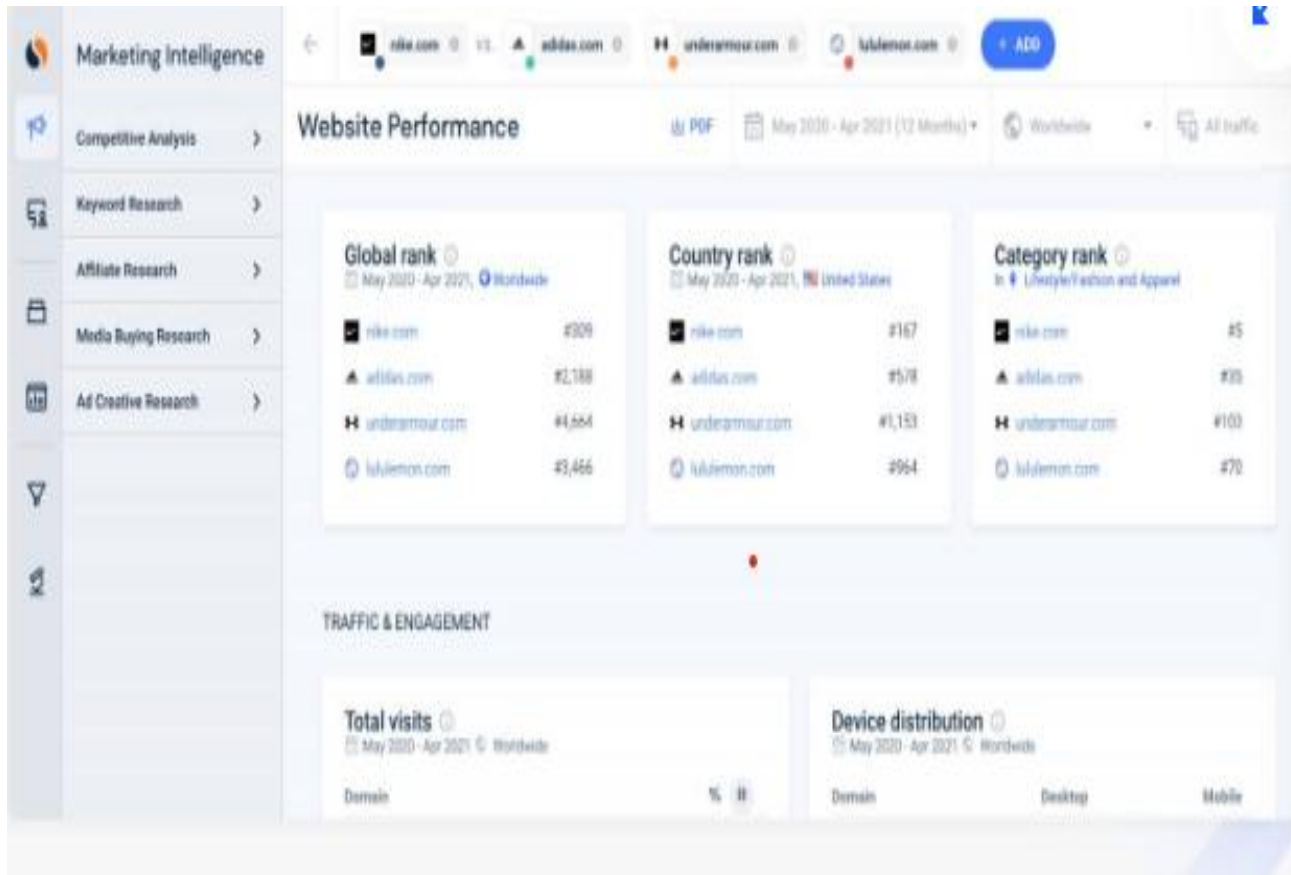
Marketing Intelligence

Competitive Analysis

Keyword Research

Affiliate Research

Media Buying Research

Ad Creative Research

nike.com vs. adidas.com underarmour.com lululemon.com + ADD

Website Performance

PDF May 2020 - Apr 2021 (12 Months) Worldwide All traffic

Global rank
May 2020 - Apr 2021, Worldwide

| nike.com | #309 |
|---|---|
| adidas.com | #2,188 |
| underarmour.com | #4,664 |
| lululemon.com | #3,466 |

Country rank
May 2020 - Apr 2021, United States

| nike.com | #167 |
|---|---|
| adidas.com | #578 |
| underarmour.com | #1,153 |
| lululemon.com | #964 |

Category rank
In Lifestyle/Fashion and Apparel

| nike.com | #5 |
|---|---|
| adidas.com | #35 |
| underarmour.com | #103 |
| lululemon.com | #70 |

TRAFFIC & ENGAGEMENT

Total visits
May 2020 - Apr 2021 Worldwide

Domain %

Device distribution
May 2020 - Apr 2021 Worldwide

Domain Desktop Mobile